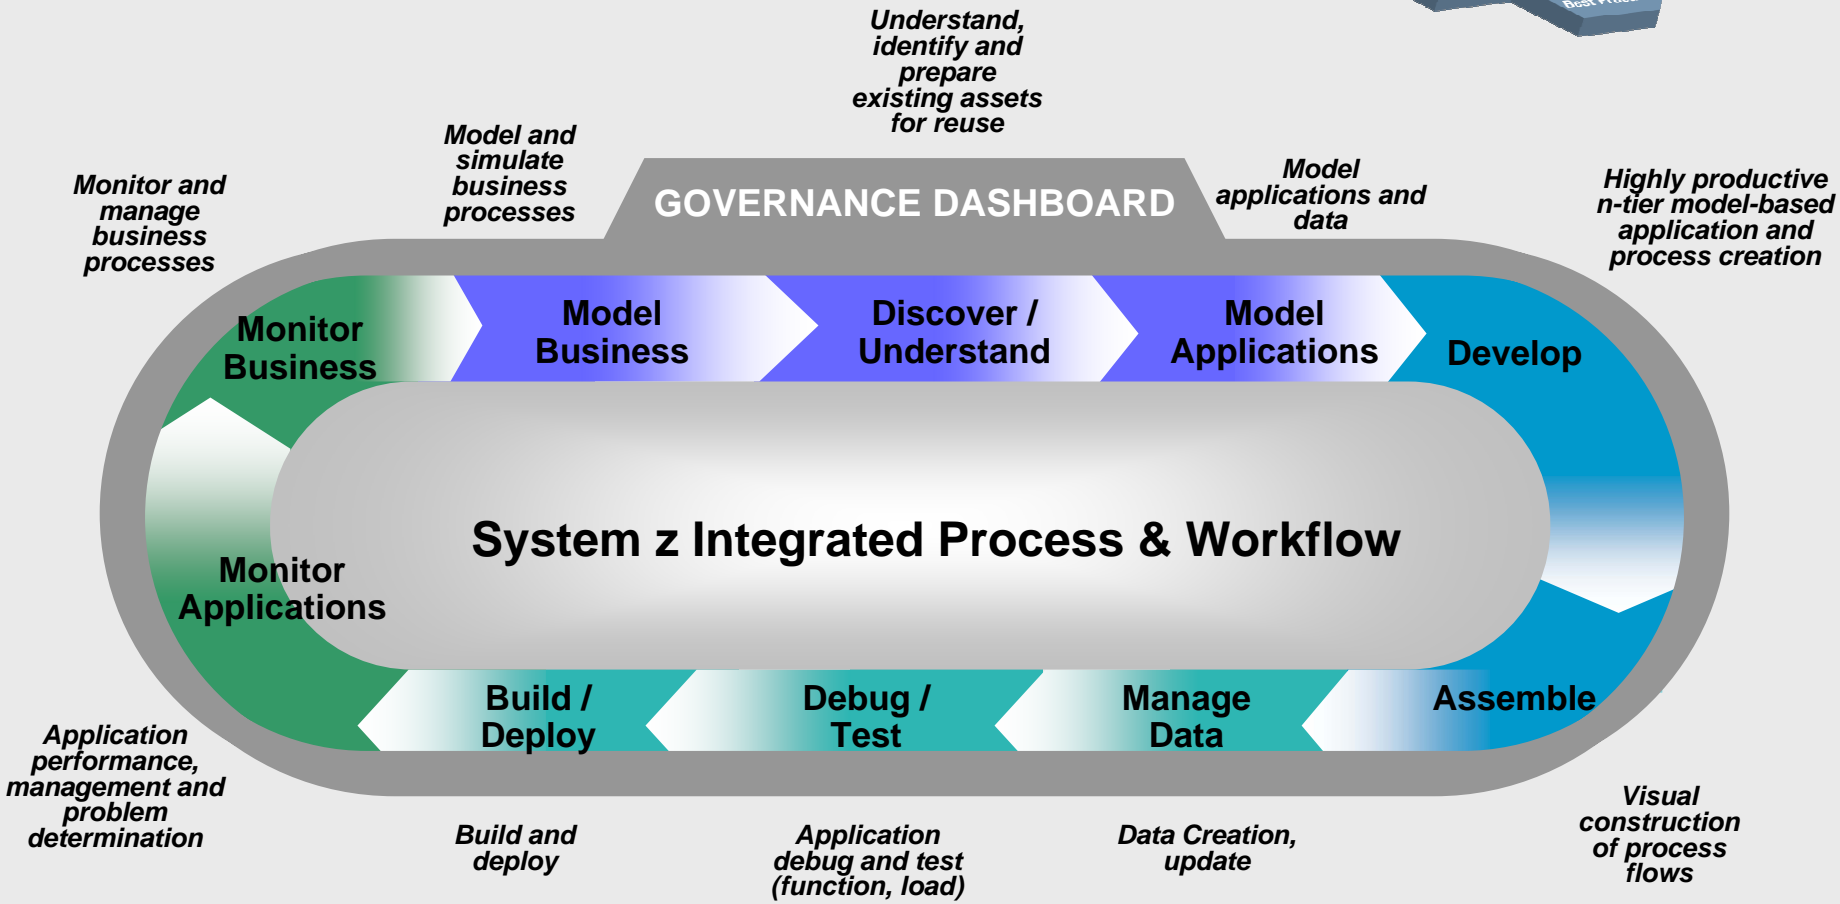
Understand, identify and prepare existing assets for reuse

Model and simulate business processes

Monitor and manage business processes

GOVERNANCE DASHBOARD

Model applications and data

Highly productive n-tier model-based application and process creation

Monitor Business

Model Business

Discover / Understand

Model Applications

Develop

System z Integrated Process & Workflow

Monitor Applications

Build / Deploy

Debug / Test

Manage Data

Assemble

Application performance, management and problem determination

Build and deploy

Application debug and test (function, load)

Data Creation, update

Visual construction of process flows